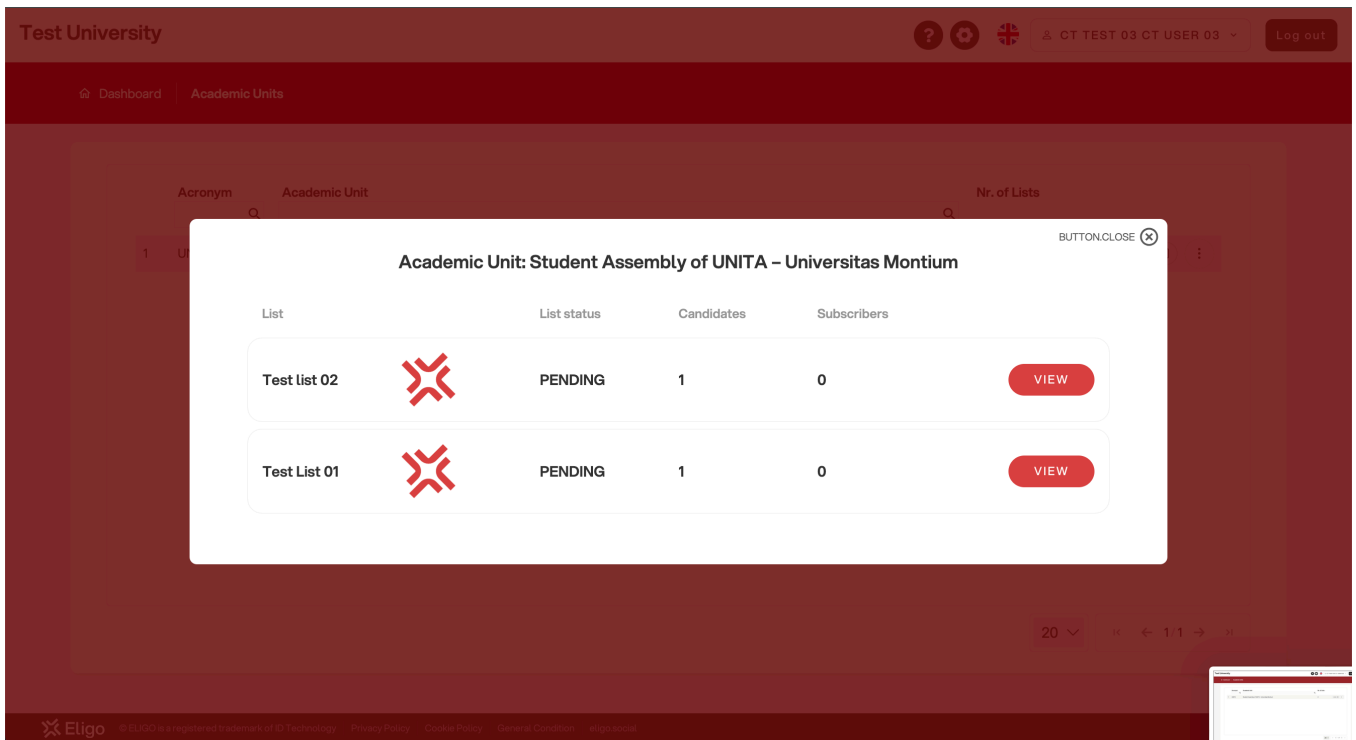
Test University

CT TEST 03 CT USER 03

Log out

Dashboard | Academic Units

Acronym | Academic Unit | Nr. of Lists

1 UN

BUTTON.CLOSE

Academic Unit: Student Assembly of UNITA – Universitas Montium

| List | List status | Candidates | Subscribers | |
|---|---|---|---|---|
| Test list 02 | PENDING | 1 | 0 | VIEW |
| Test List 01 | PENDING | 1 | 0 | VIEW |

20

1/1

Eligo © ELIGO is a registered trademark of ID Technology Privacy Policy Cookie Policy General Condition eligo.social